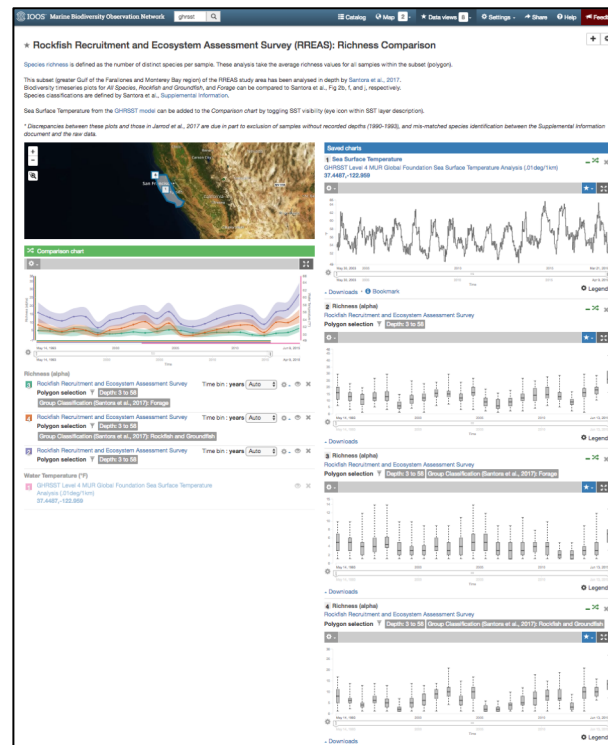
IOOS Marine Biodiversity Observation Network ghrsst Catalog Map 2 Data views 6 Settings Share Help Feedb

★ Rockfish Recruitment and Ecosystem Assessment Survey (RREAS): Richness Comparison

Species richness is defined as the number of distinct species per sample. These analysis take the average richness values for all samples within the subset (polygon).

This subset (greater Gulf of the Farallones and Monterey Bay region) of the RREAS study area has been analysed in depth by Santora et al., 2017. Biodiversity timeseries plots for All Species, Rockfish and Groundfish, and Forage can be compared to Santora et al., Fig 2b, f, and j, respectively. Species classifications are defined by Santora et al., Supplemental Information.

Sea Surface Temperature from the GHRSST model can be added to the Comparison chart by toggling SST visibility (eye icon within SST layer description).

* Discrepancies between these plots and those in Jamod et al., 2017 are due in part to exclusion of samples without recorded depths (1990-1993), and mis-matched species identification between the Supplemental Information document and the raw data.

San Francisco

Comparison chart

Richness (alpha)
Rockfish Recruitment and Ecosystem Assessment Survey Time bin : years Auto
Polygon selection Depth: 3 to 58
Group Classification (Santora et al., 2017): Forage
Rockfish Recruitment and Ecosystem Assessment Survey Time bin : years Auto
Polygon selection Depth: 3 to 58
Group Classification (Santora et al., 2017): Rockfish and Groundfish
Rockfish Recruitment and Ecosystem Assessment Survey Time bin : years Auto
Polygon selection Depth: 3 to 58

Water Temperature (°F)
GHRSST Level 4 MUR Global Foundation Sea Surface Temperature Analysis (.01deg/1km)
37.4487,-122.959

Saved charts
1 Sea Surface Temperature
GHRSST Level 4 MUR Global Foundation Sea Surface Temperature Analysis (.01deg/1km)
37.4487,-122.959
Downloads Bookmark Legend

2 Richness (alpha)
Rockfish Recruitment and Ecosystem Assessment Survey
Polygon selection Depth: 3 to 58
Downloads Legend

3 Richness (alpha)
Rockfish Recruitment and Ecosystem Assessment Survey
Polygon selection Depth: 3 to 58 Group Classification (Santora et al., 2017): Forage
Downloads Legend

4 Richness (alpha)
Rockfish Recruitment and Ecosystem Assessment Survey
Polygon selection Depth: 3 to 58 Group Classification (Santora et al., 2017): Rockfish and Groundfish
Downloads